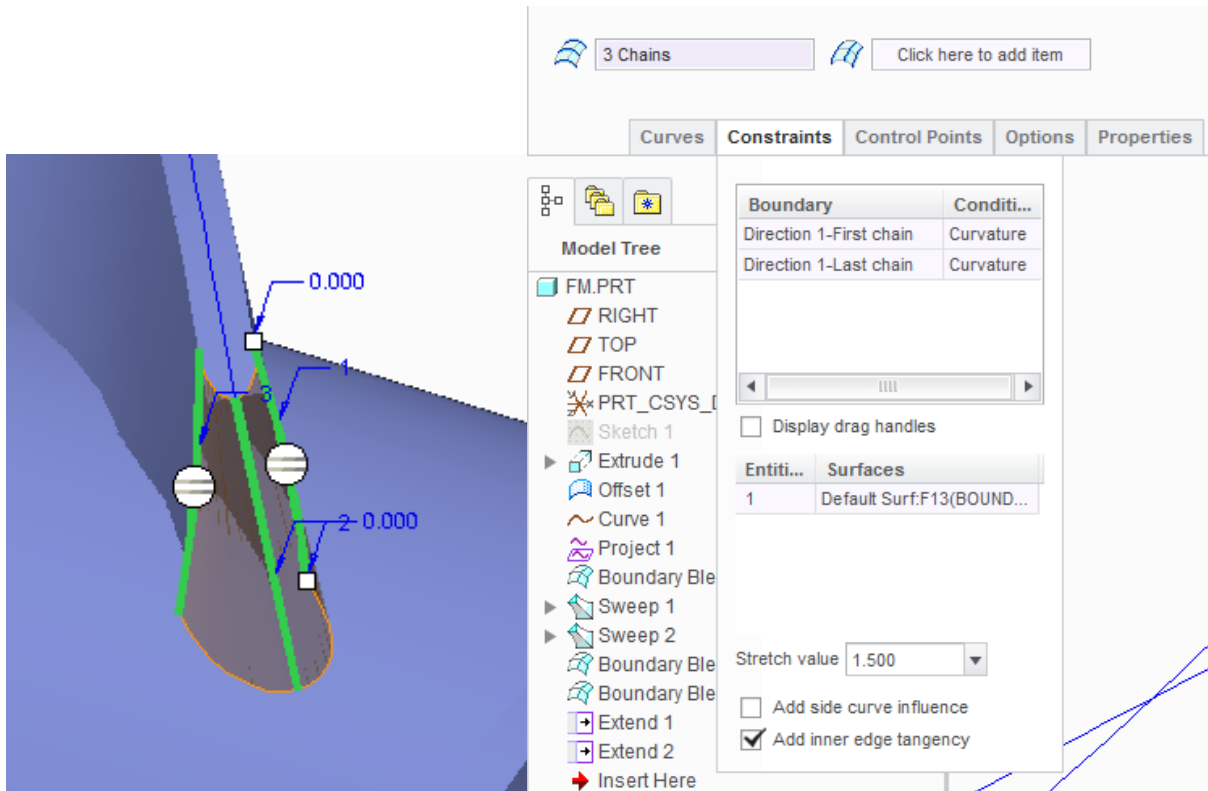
3 Chains

Click here to add item

Curves | Constraints | Control Points | Options | Properties

Model Tree

FM.PRT
RIGHT
TOP
FRONT
PRT_CSYS_D
Sketch 1
Extrude 1
Offset 1
Curve 1
Project 1
Boundary Ble
Sweep 1
Sweep 2
Boundary Ble
Boundary Ble
Extend 1
Extend 2
Insert Here

| Boundary | Conditi... |
|---|---|
| Direction 1-First chain | Curvature |
| Direction 1-Last chain | Curvature |

Display drag handles

| Entiti... | Surfaces |
|---|---|
| 1 | Default Surf:F13(BOUND... |

Stretch value 1.500

Add side curve influence

Add inner edge tangency

0.000
1
3
2
0.000